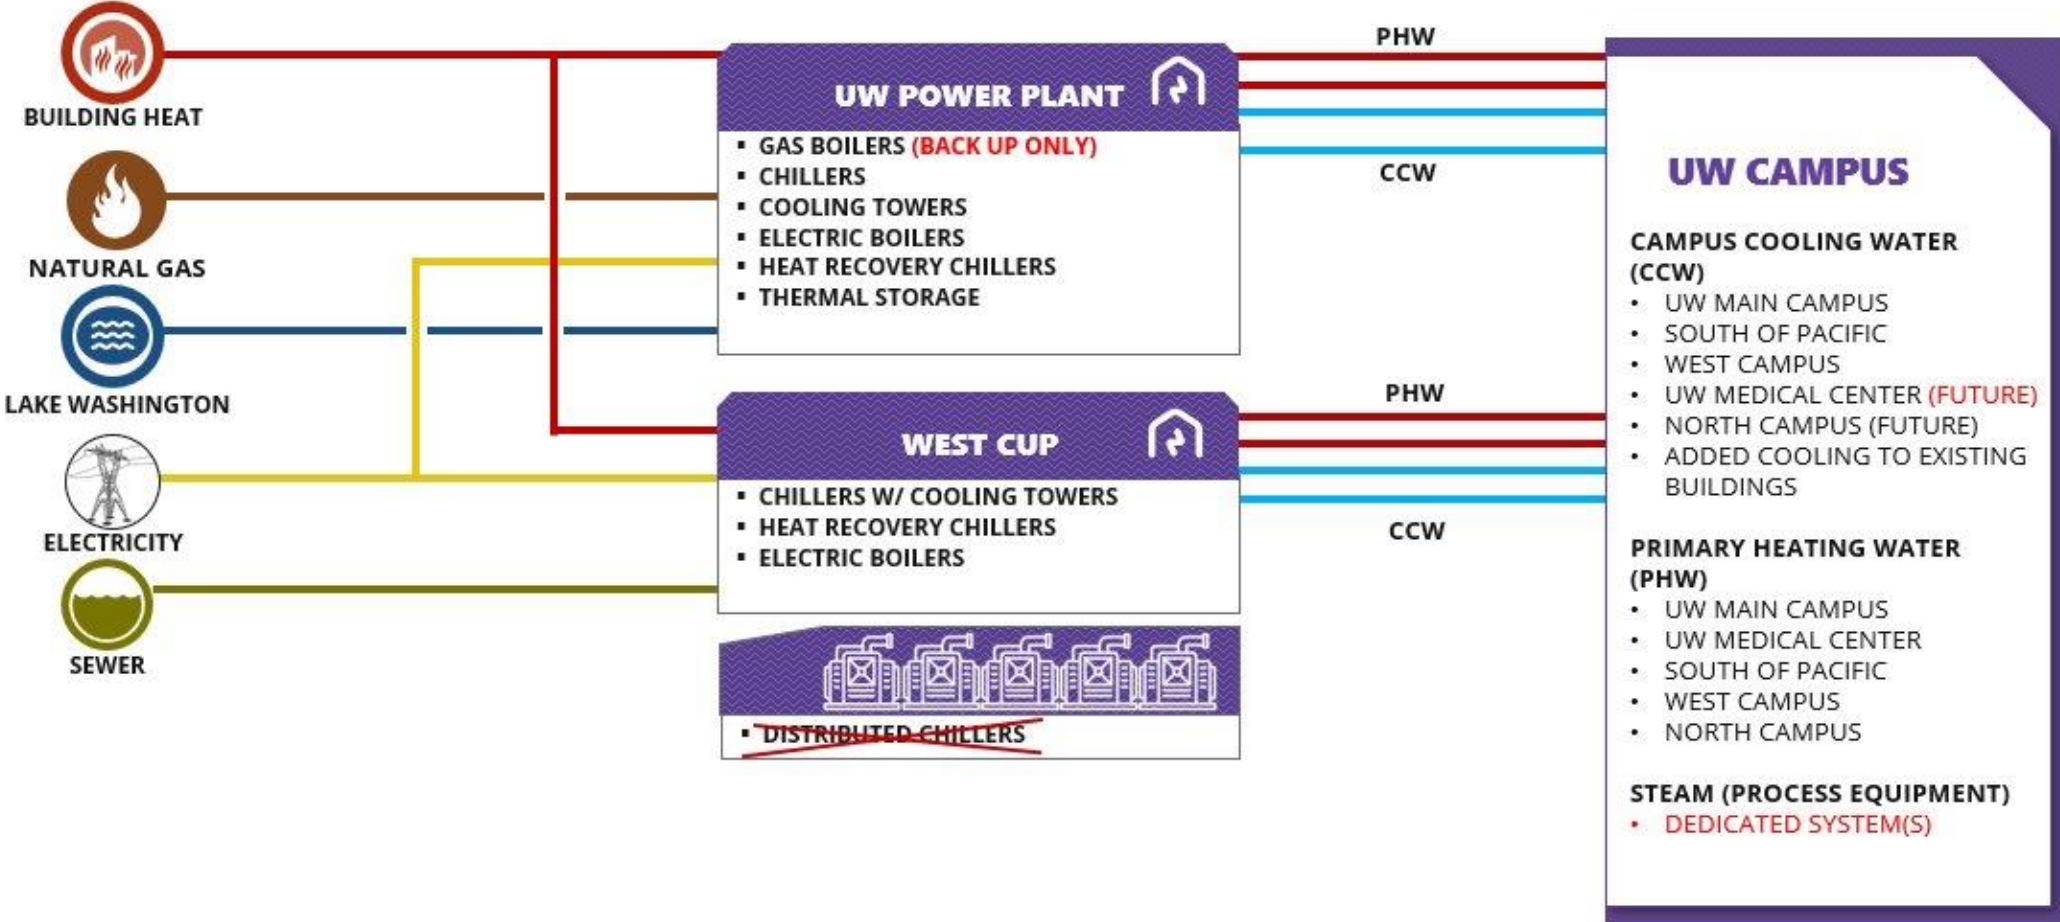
BUILDING HEAT

NATURAL GAS

LAKE WASHINGTON

ELECTRICITY

SEWER

UW POWER PLANT

- GAS BOILERS (BACK UP ONLY)
- CHILLERS
- COOLING TOWERS
- ELECTRIC BOILERS
- HEAT RECOVERY CHILLERS
- THERMAL STORAGE

WEST CUP

- CHILLERS W/ COOLING TOWERS
- HEAT RECOVERY CHILLERS
- ELECTRIC BOILERS

- ~~DISTRIBUTED CHILLERS~~

PHW

CCW

PHW

CCW

UW CAMPUS

CAMPUS COOLING WATER (CCW)
- UW MAIN CAMPUS
- SOUTH OF PACIFIC
- WEST CAMPUS
- UW MEDICAL CENTER (FUTURE)
- NORTH CAMPUS (FUTURE)
- ADDED COOLING TO EXISTING BUILDINGS

PRIMARY HEATING WATER (PHW)
- UW MAIN CAMPUS
- UW MEDICAL CENTER
- SOUTH OF PACIFIC
- WEST CAMPUS
- NORTH CAMPUS

STEAM (PROCESS EQUIPMENT)
- DEDICATED SYSTEM(S)